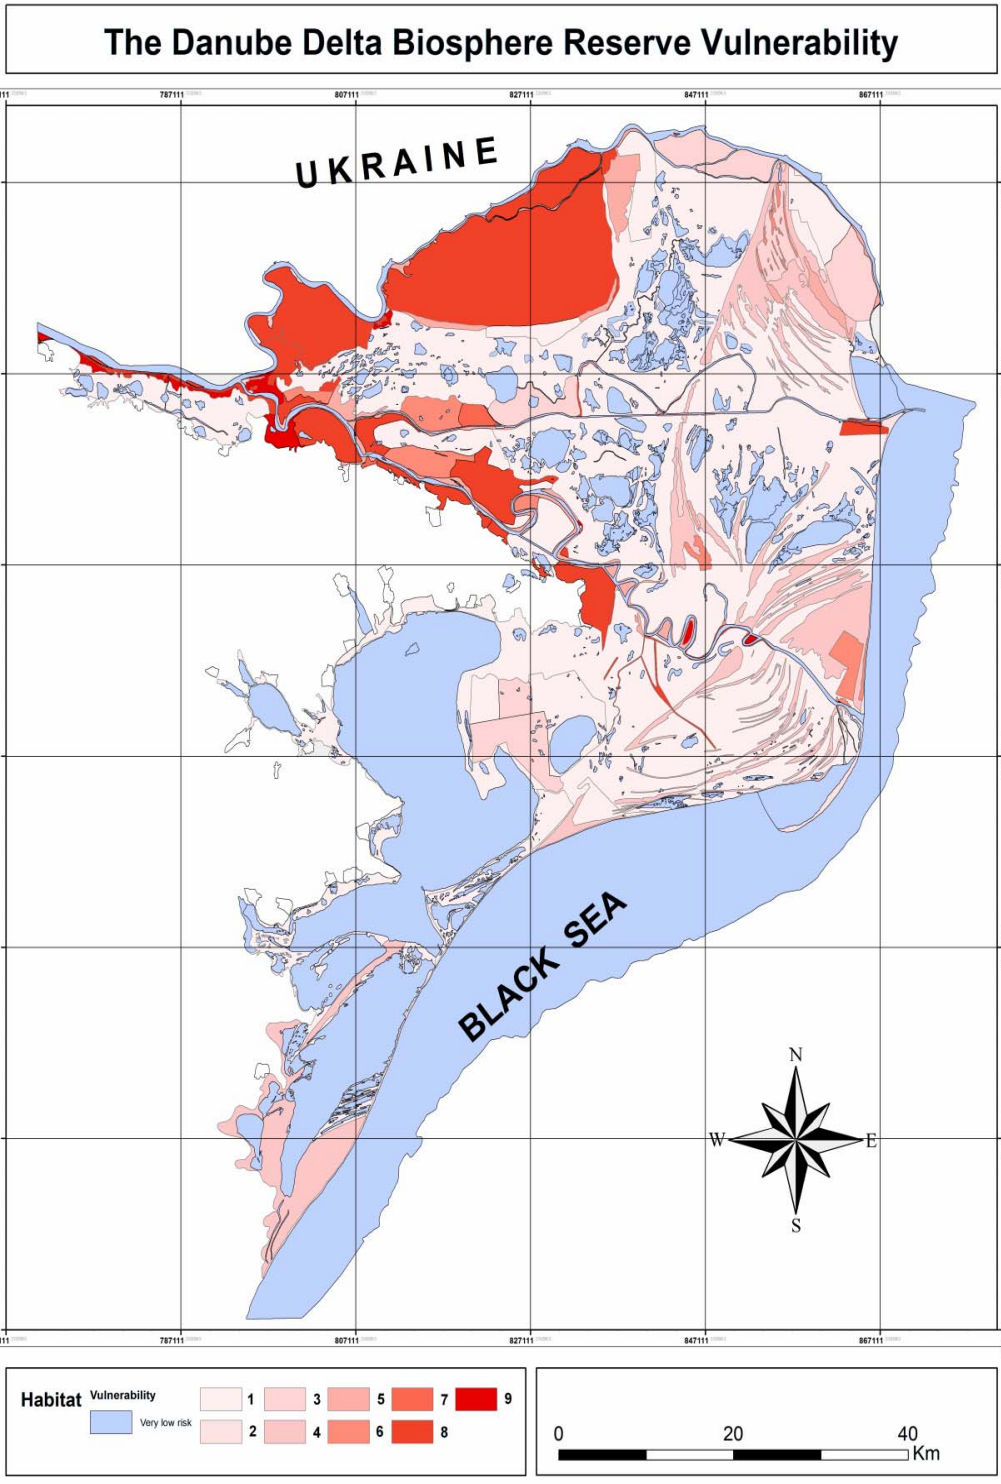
The Danube Delta Biosphere Reserve Vulnerability

787111 807111 827111 847111 867111

UKRAINE

BLACK SEA

N
W E
S

787111 807111 827111 847111 867111

Habitat Vulnerability
Very low risk
1 2 3 4 5 6 7 8 9

0 20 40 Km